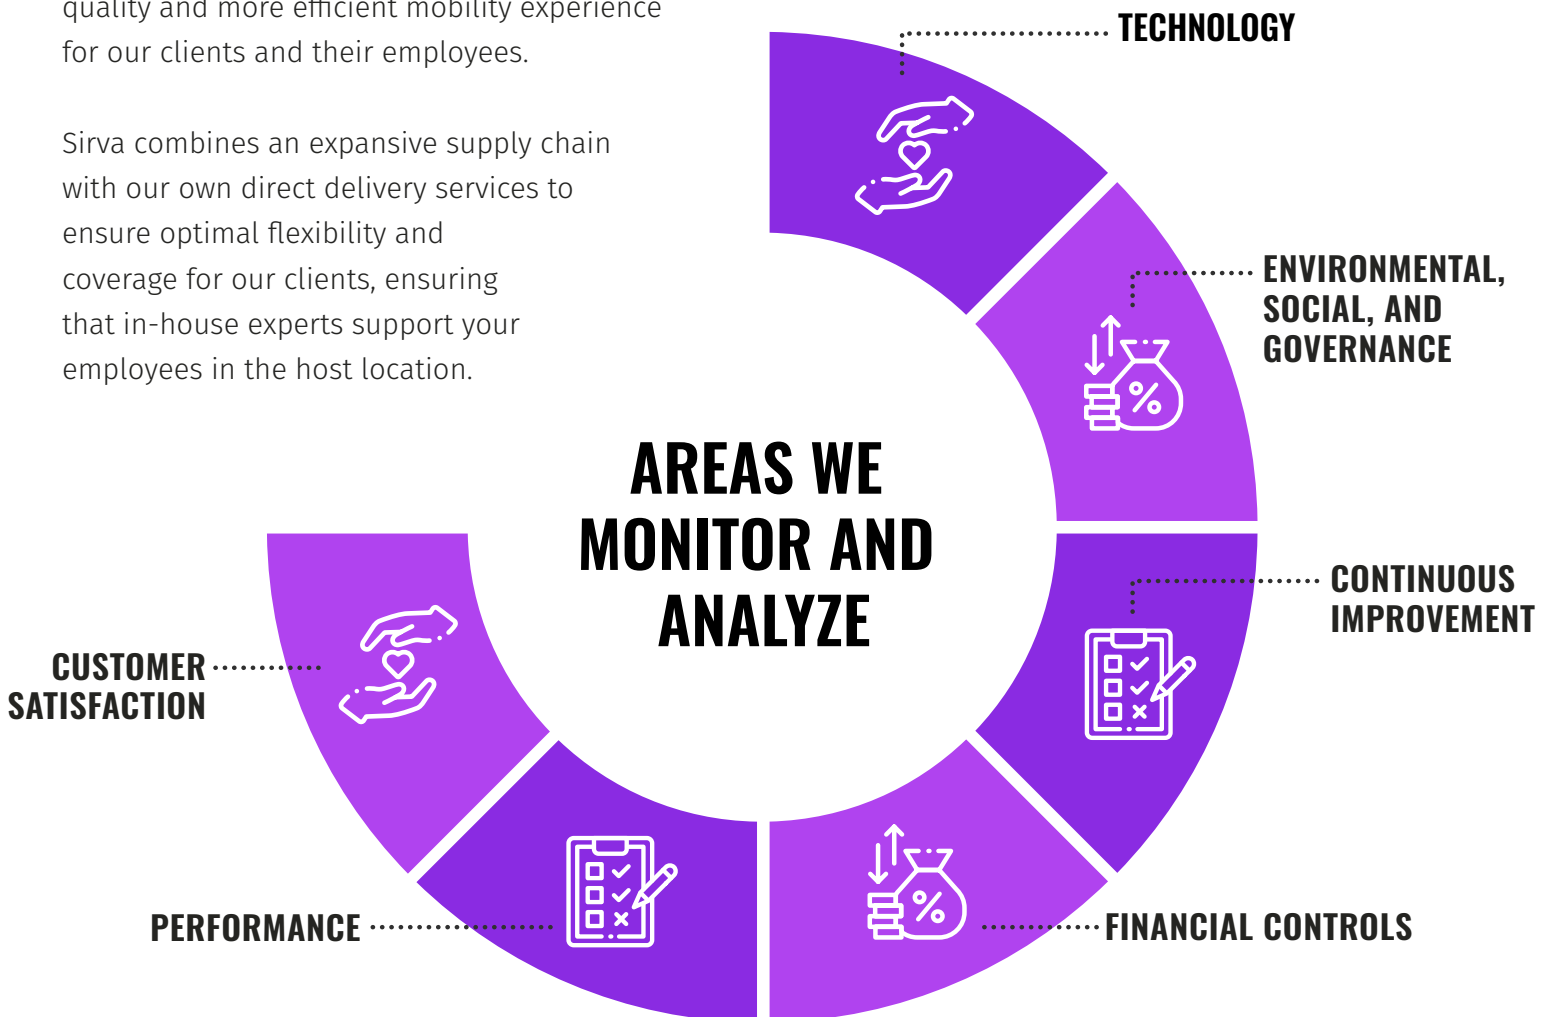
quality and more efficient mobility experience for our clients and their employees.

Sirva combines an expansive supply chain with our own direct delivery services to ensure optimal flexibility and coverage for our clients, ensuring that in-house experts support your employees in the host location.

TECHNOLOGY

ENVIRONMENTAL, SOCIAL, AND GOVERNANCE

AREAS WE MONITOR AND ANALYZE

CONTINUOUS IMPROVEMENT

CUSTOMER SATISFACTION

PERFORMANCE

FINANCIAL CONTROLS